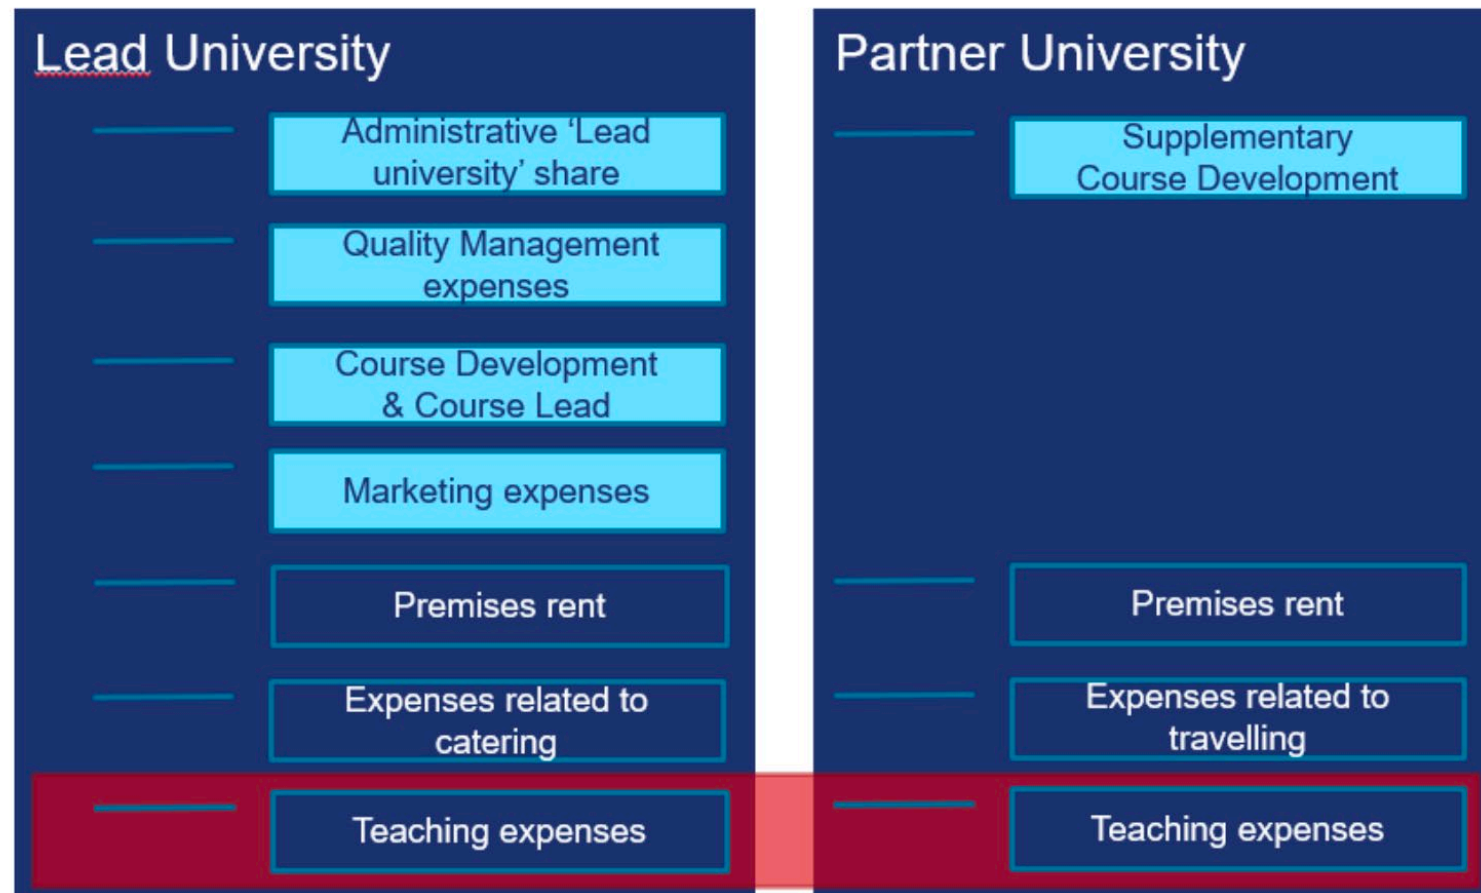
Lead University

Administrative 'Lead university' share

Quality Management expenses

Course Development & Course Lead

Marketing expenses

Premises rent

Expenses related to catering

Teaching expenses

Partner University

Supplementary Course Development

Premises rent

Expenses related to travelling

Teaching expenses